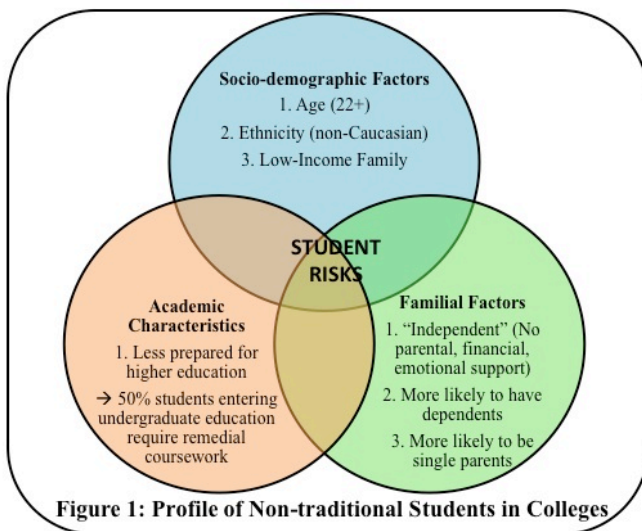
Socio-demographic Factors
1. Age (22+)
2. Ethnicity (non-Caucasian)
3. Low-Income Family

STUDENT RISKS

Academic Characteristics
1. Less prepared for higher education
→ 50% students entering undergraduate education require remedial coursework

Familial Factors
1. "Independent" (No parental, financial, emotional support)
2. More likely to have dependents
3. More likely to be single parents

Figure 1: Profile of Non-traditional Students in Colleges